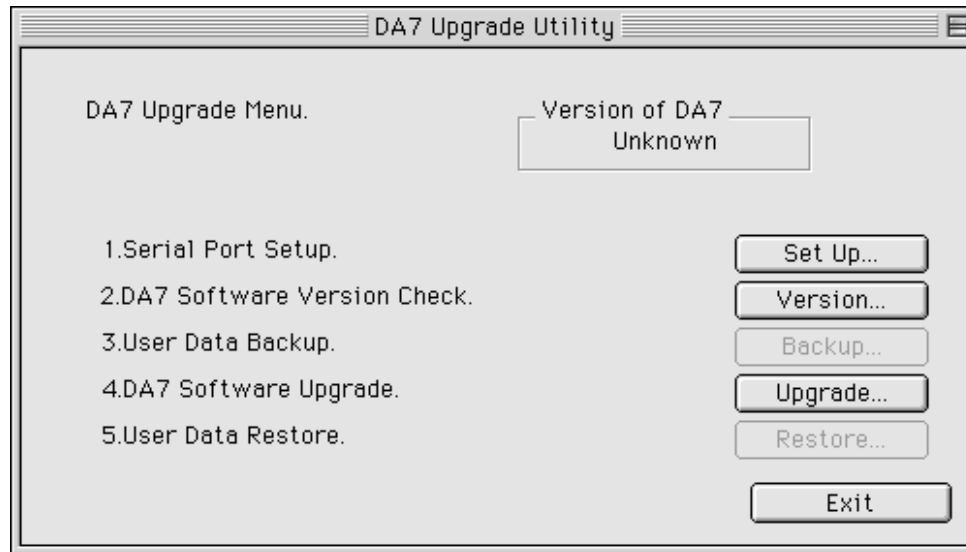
DA7 Upgrade Utility

DA7 Upgrade Menu.

Version of DA7
Unknown

1.Serial Port Setup.
Set Up...

2.DA7 Software Version Check.
Version...

3.User Data Backup.
Backup...

4.DA7 Software Upgrade.
Upgrade...

5.User Data Restore.
Restore...

Exit